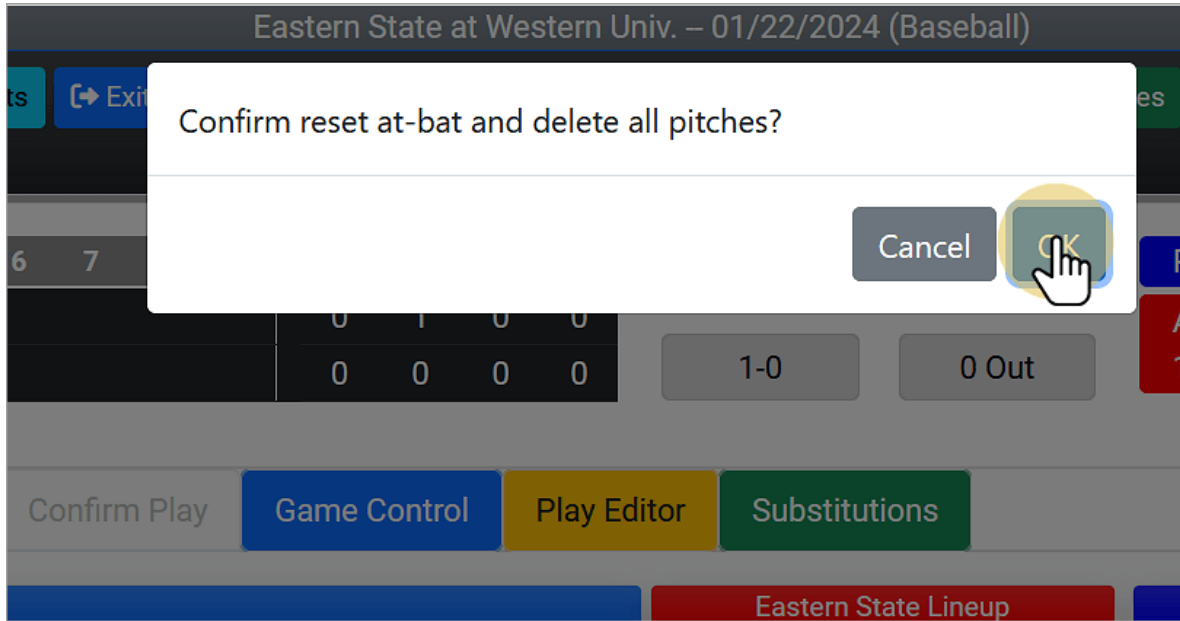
Eastern State at Western Univ. – 01/22/2024 (Baseball)

ts Exit es

Confirm reset at-bat and delete all pitches?

Cancel OK

6 7

0 1 0 0
0 0 0 0

1-0 0 Out

Confirm Play Game Control Play Editor Substitutions

Eastern State Lineup